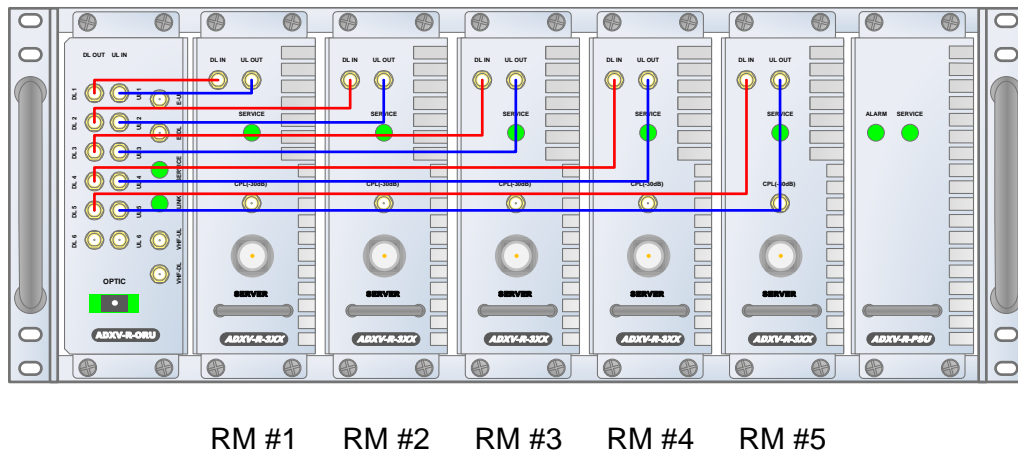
DL OUT UL IN
DL 1 UL 1 E-UL
DL 2 UL 2 E-DL
DL 3 UL 3 SERVICE
DL 4 UL 4 LINK
DL 5 UL 5
DL 6 UL 6 VHF-UL
VHF-DL
OPTIC
ADXV-R-ORU

DL IN UL OUT
SERVICE
CPL(-30dB)
SERVER
ADXV-R-3XX

DL IN UL OUT
SERVICE
CPL(-30dB)
SERVER
ADXV-R-3XX

DL IN UL OUT
SERVICE
CPL(-30dB)
SERVER
ADXV-R-3XX

DL IN UL OUT
SERVICE
CPL(-30dB)
SERVER
ADXV-R-3XX

DL IN UL OUT
SERVICE
CPL(-30dB)
SERVER
ADXV-R-3XX

ALARM SERVICE
ADXV-R-PSU

RM #1 RM #2 RM #3 RM #4 RM #5